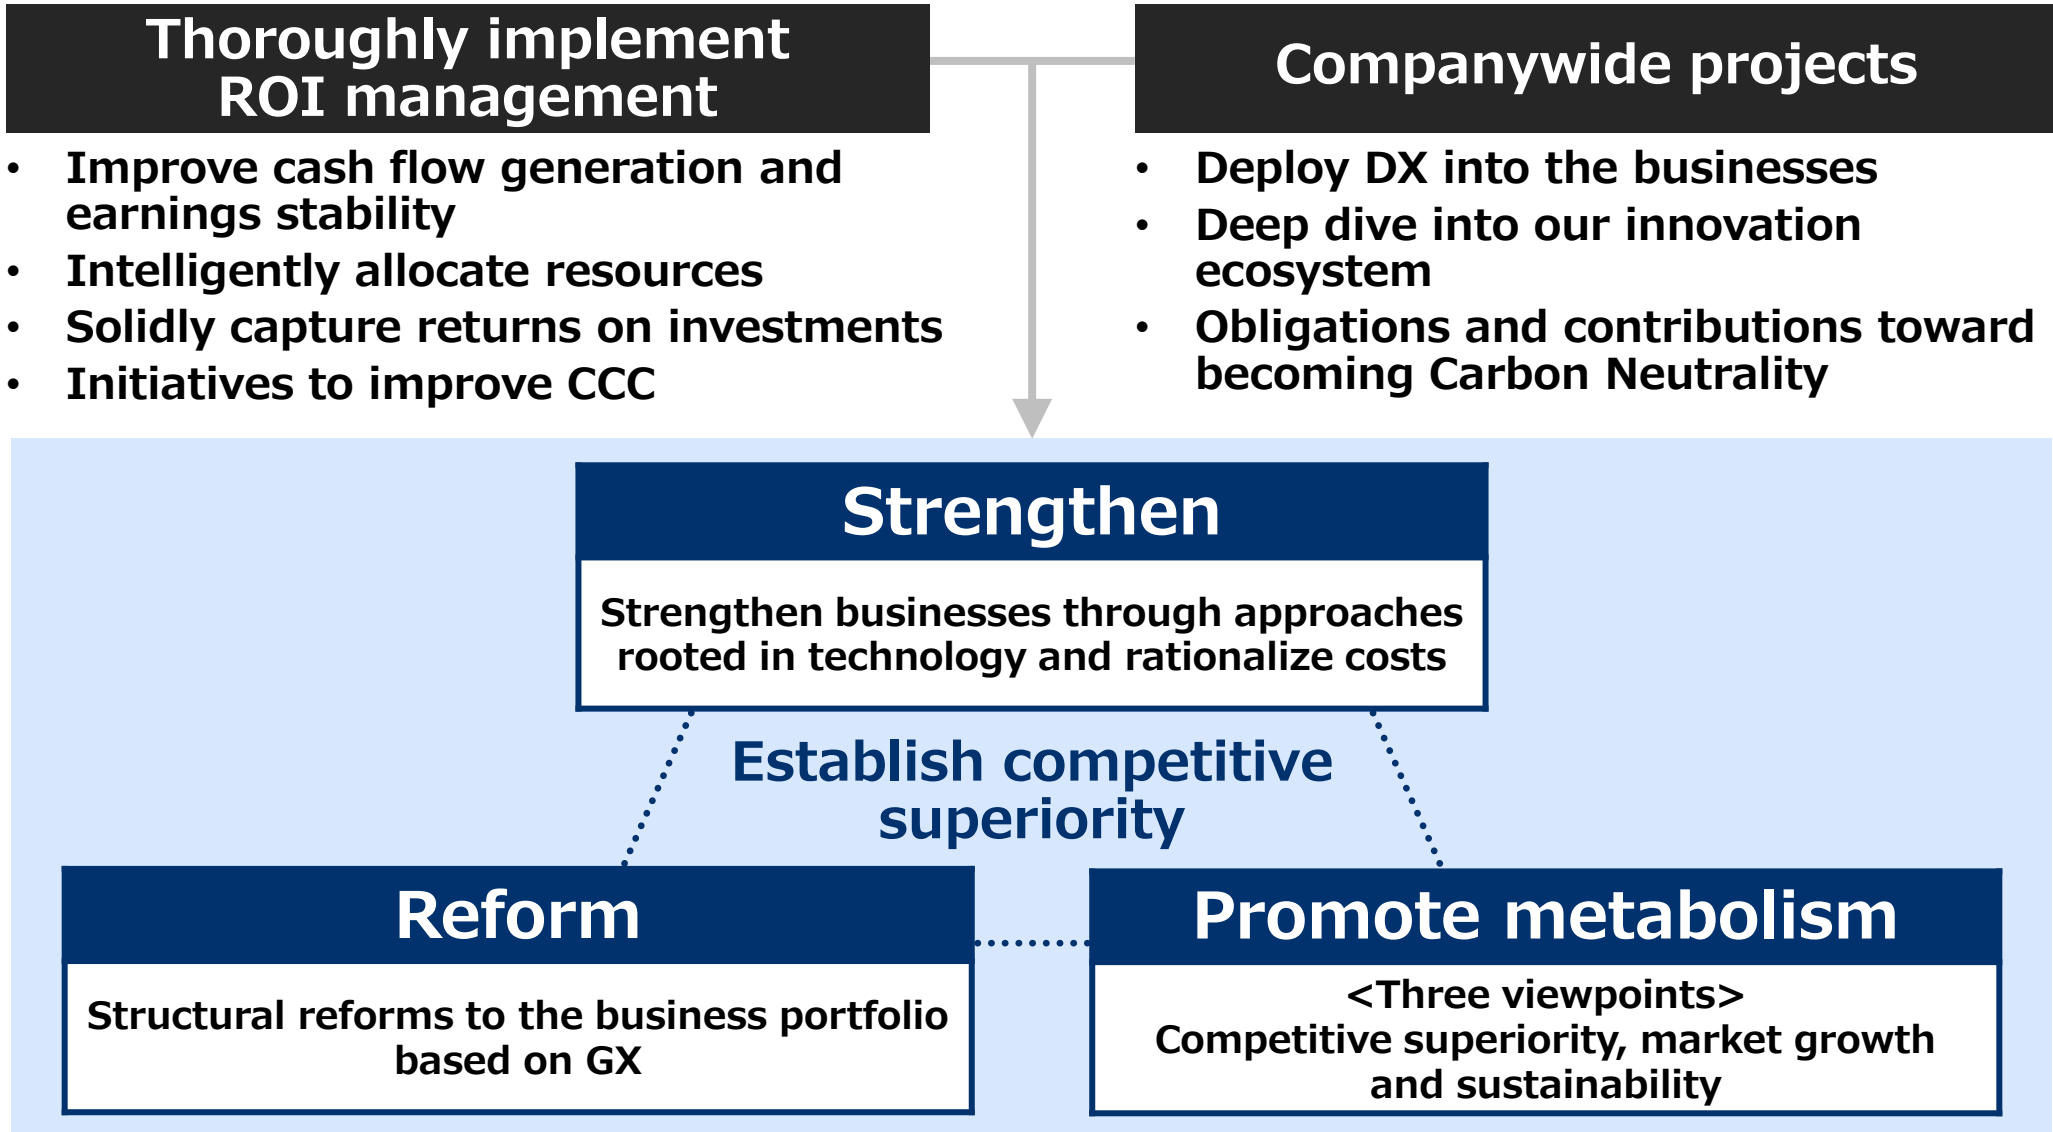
Thoroughly implement ROI management

- Improve cash flow generation and earnings stability
- Intelligently allocate resources
- Solidly capture returns on investments
- Initiatives to improve CCC

Companywide projects

- Deploy DX into the businesses
- Deep dive into our innovation ecosystem
- Obligations and contributions toward becoming Carbon Neutrality

Strengthen

Strengthen businesses through approaches rooted in technology and rationalize costs

Establish competitive superiority

Reform

Structural reforms to the business portfolio based on GX

Promote metabolism

<Three viewpoints>
Competitive superiority, market growth and sustainability